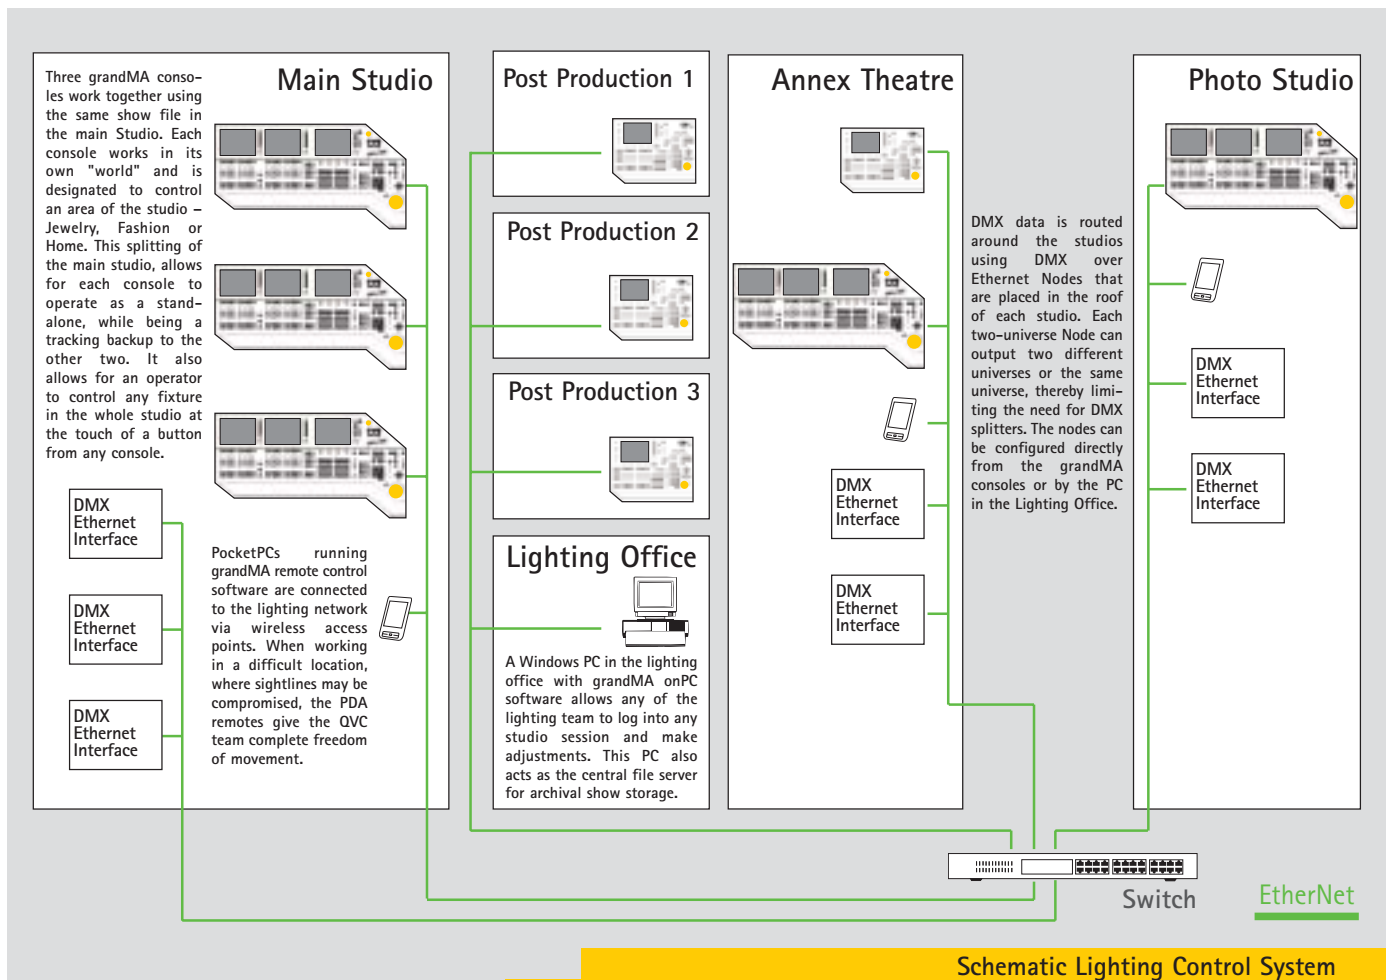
Main Studio

Three grandMA consoles work together using the same show file in the main Studio. Each console works in its own "world" and is designated to control an area of the studio – Jewelry, Fashion or Home. This splitting of the main studio, allows for each console to operate as a standalone, while being a tracking backup to the other two. It also allows for an operator to control any fixture in the whole studio at the touch of a button from any console.

DMX Ethernet Interface

DMX Ethernet Interface

DMX Ethernet Interface

PocketPCs running grandMA remote control software are connected to the lighting network via wireless access points. When working in a difficult location, where sightlines may be compromised, the PDA remotes give the QVC team complete freedom of movement.

Post Production 1

Post Production 2

Post Production 3

Lighting Office

A Windows PC in the lighting office with grandMA onPC software allows any of the lighting team to log into any studio session and make adjustments. This PC also acts as the central file server for archival show storage.

Annex Theatre

DMX Ethernet Interface

DMX Ethernet Interface

DMX data is routed around the studios using DMX over Ethernet Nodes that are placed in the roof of each studio. Each two-universe Node can output two different universes or the same universe, thereby limiting the need for DMX splitters. The nodes can be configured directly from the grandMA consoles or by the PC in the Lighting Office.

Photo Studio

DMX Ethernet Interface

DMX Ethernet Interface

Switch

EtherNet

Schematic Lighting Control System